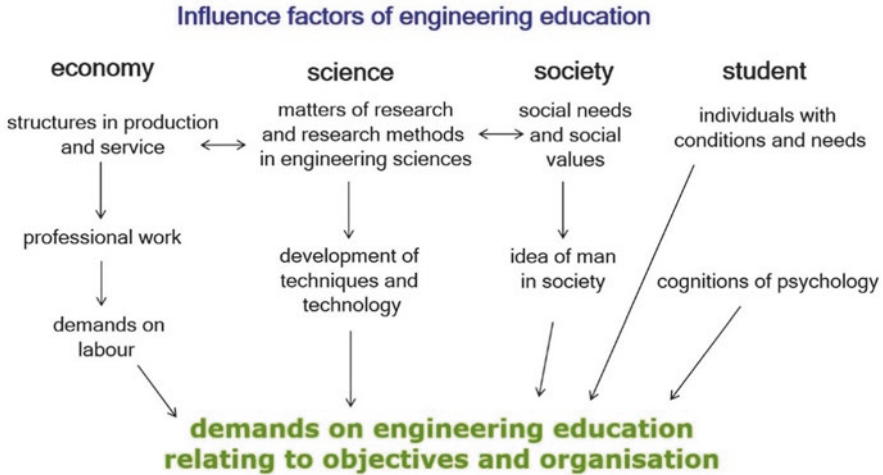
Influence factors of engineering education

economy

structures in production and service

professional work

demands on labour

science

matters of research and research methods in engineering sciences

development of techniques and technology

society

social needs and social values

idea of man in society

student

individuals with conditions and needs

cognitions of psychology

demands on engineering education relating to objectives and organisation